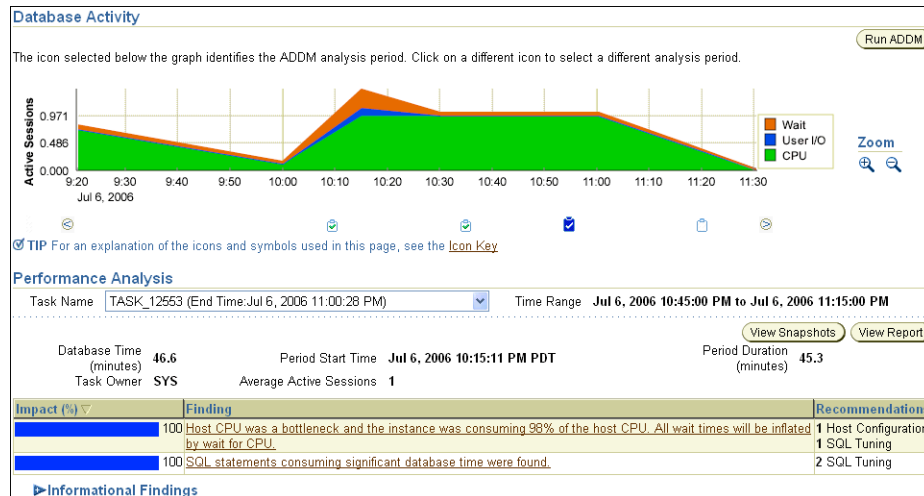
Database Activity

Run ADDM

The icon selected below the graph identifies the ADDM analysis period. Click on a different icon to select a different analysis period.

Active Sessions

0.971
0.486
0.000

9:20
Jul 6, 2006
9:30
9:40
9:50
10:00
10:10
10:20
10:30
10:40
10:50
11:00
11:10
11:20
11:30

Wait
User I/O
CPU

Zoom

TIP For an explanation of the icons and symbols used in this page, see the Icon Key

Performance Analysis

Task Name TASK_12553 (End Time:Jul 6, 2006 11:00:28 PM) Time Range Jul 6, 2006 10:45:00 PM to Jul 6, 2006 11:15:00 PM

View Snapshots View Report

Database Time (minutes) 46.6
Task Owner SYS
Period Start Time Jul 6, 2006 10:15:11 PM PDT
Average Active Sessions 1
Period Duration (minutes) 45.3

| Impact (%) | Finding | Recommendation |
|---|---|---|
| 100 | Host CPU was a bottleneck and the instance was consuming 98% of the host CPU. All wait times will be inflated by wait for CPU. | 1 Host Configuration 1 SQL Tuning |
| 100 | SQL statements consuming significant database time were found. | 2 SQL Tuning |

Informational Findings